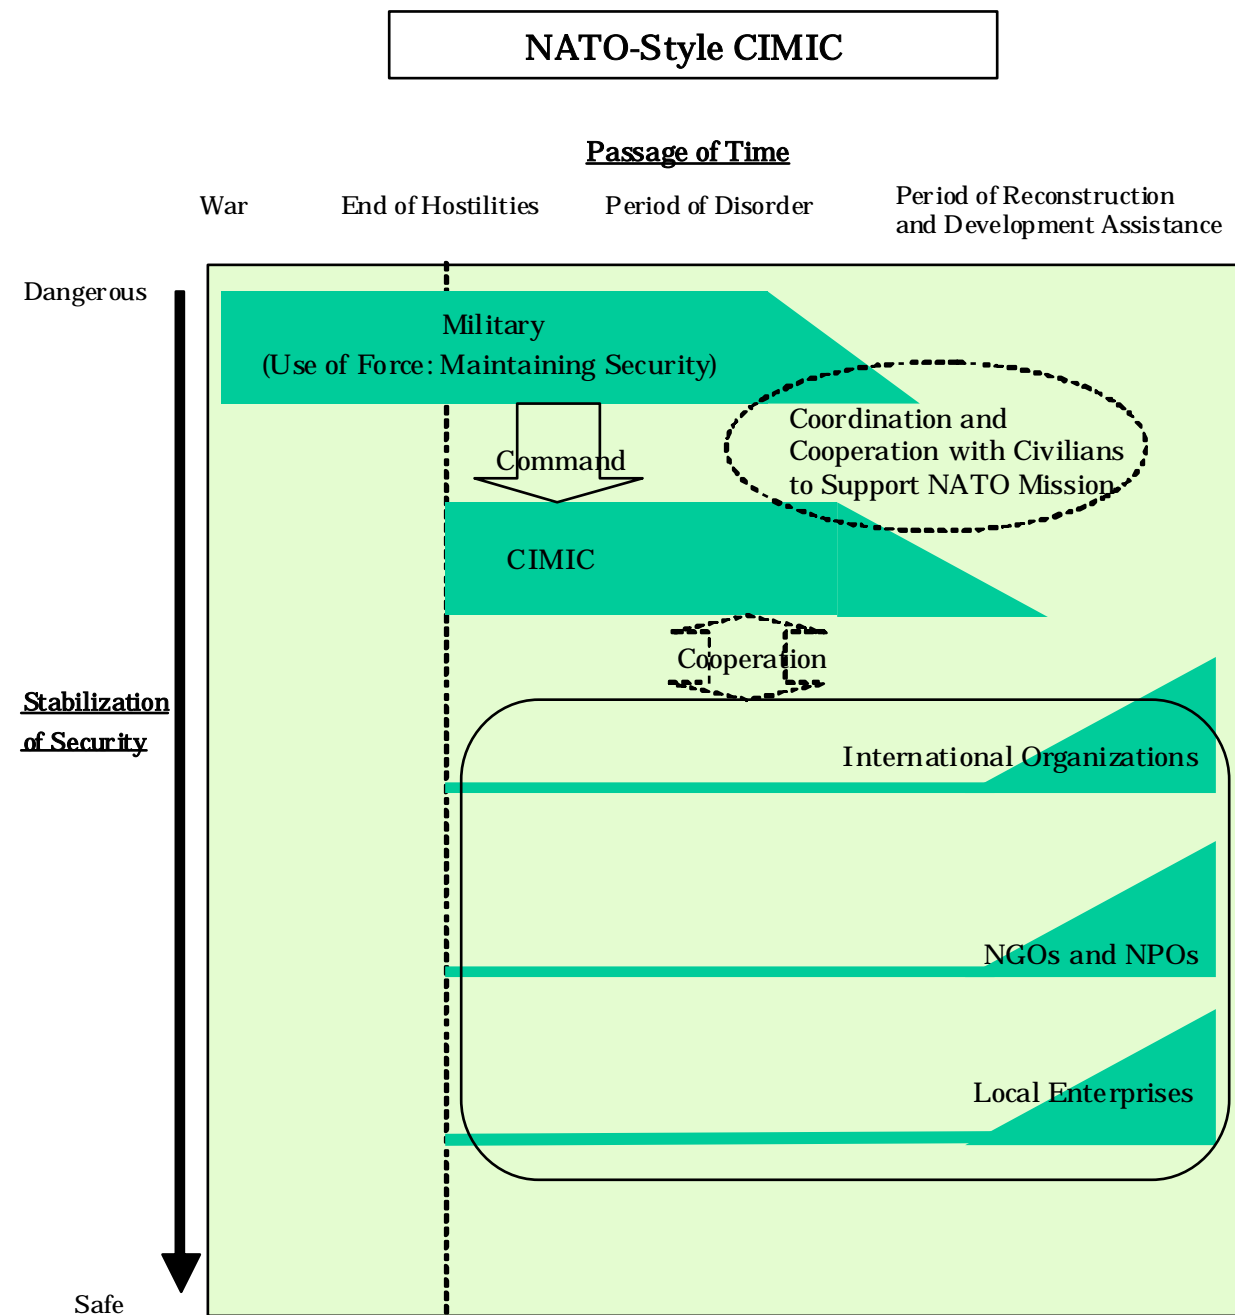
NATO-Style CIMIC

Passage of Time

War

End of Hostilities

Period of Disorder

Period of Reconstruction and Development Assistance

Dangerous

Military
(Use of Force: Maintaining Security)

Coordination and Cooperation with Civilians to Support NATO Mission

Command

CIMIC

Cooperation

Stabilization of Security

International Organizations

NGOs and NPOs

Local Enterprises

Safe